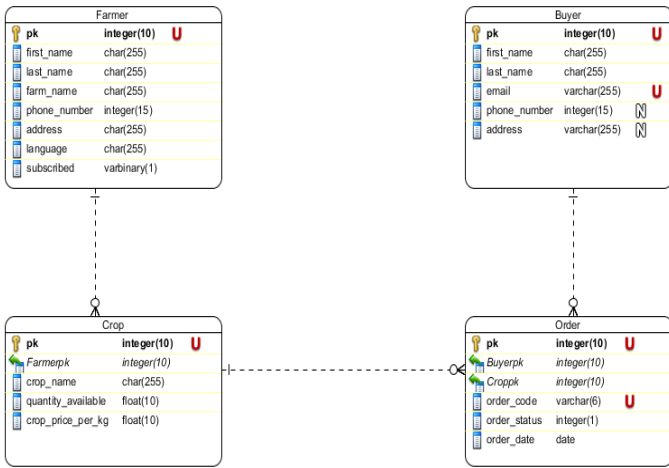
Farmer

| | | |
|---|---|---|
| pk | integer(10) | U |
| first_name | char(255) | |
| last_name | char(255) | |
| farm_name | char(255) | |
| phone_number | integer(15) | |
| address | char(255) | |
| language | char(255) | |
| subscribed | varbinary(1) | |

Buyer

| | | |
|---|---|---|
| pk | integer(10) | U |
| first_name | char(255) | |
| last_name | char(255) | |
| email | varchar(255) | U |
| phone_number | integer(15) | N |
| address | varchar(255) | N |

Crop

| | | |
|---|---|---|
| pk | integer(10) | U |
| Farmerpk | integer(10) | |
| crop_name | char(255) | |
| quantity_available | float(10) | |
| crop_price_per_kg | float(10) | |

Order

| | | |
|---|---|---|
| pk | integer(10) | U |
| Buyerpk | integer(10) | |
| Croppk | integer(10) | |
| order_code | varchar(6) | U |
| order_status | integer(1) | |
| order_date | date | |